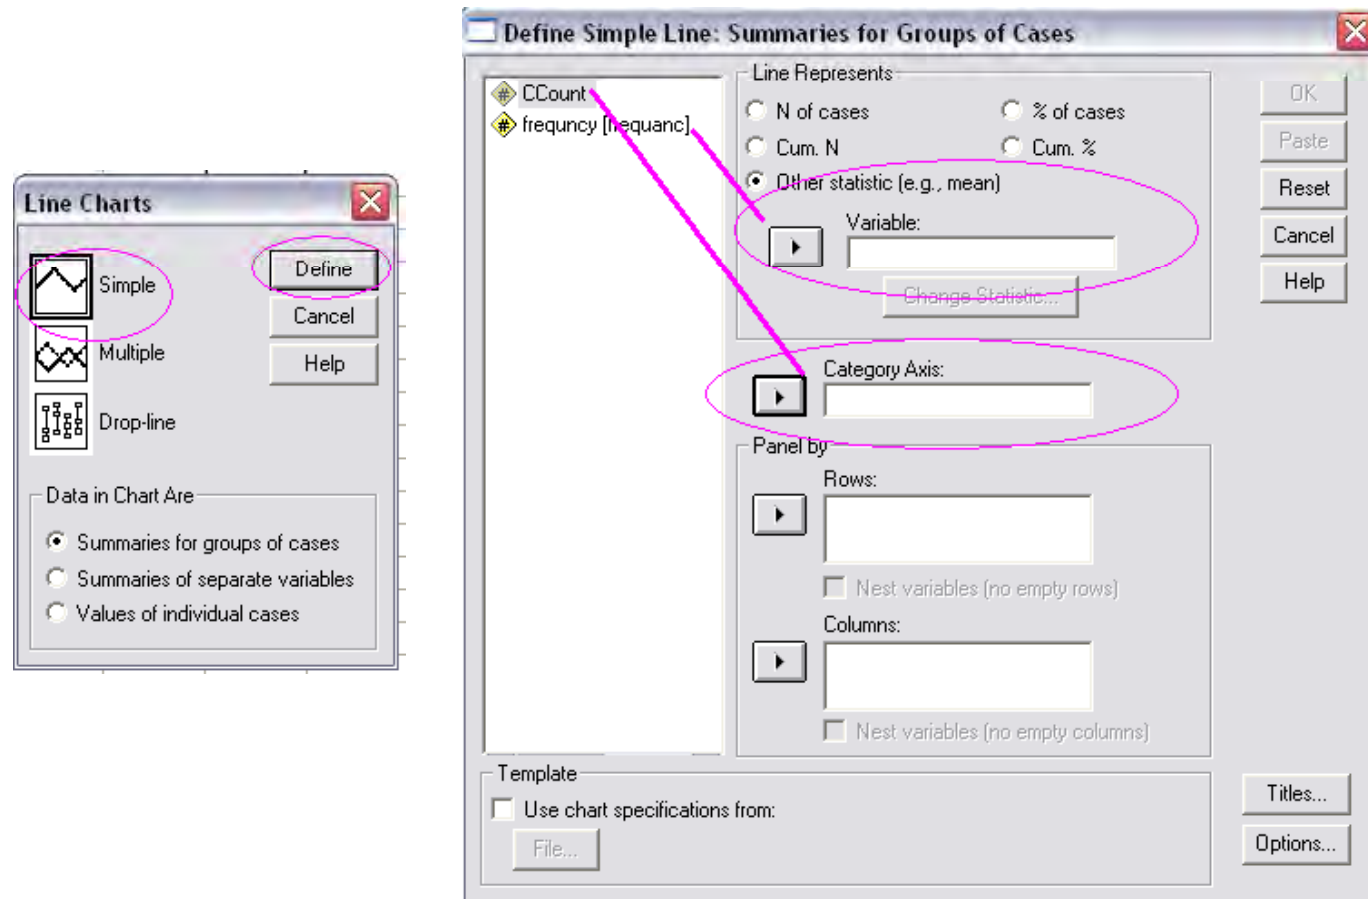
Line Charts

Simple

Multiple

Drop-line

Define

Cancel

Help

Data in Chart Are

Summaries for groups of cases

Summaries of separate variables

Values of individual cases

Define Simple Line: Summaries for Groups of Cases

CCount

frequncy [frequanc]

Line Represents

N of cases

% of cases

Cum. N

Cum. %

Other statistic (e.g., mean)

Variable:

Change Statistic...

Category Axis:

Panel by

Rows:

Nest variables (no empty rows)

Columns:

Nest variables (no empty columns)

Template

Use chart specifications from:

File...

OK

Paste

Reset

Cancel

Help

Titles...

Options...